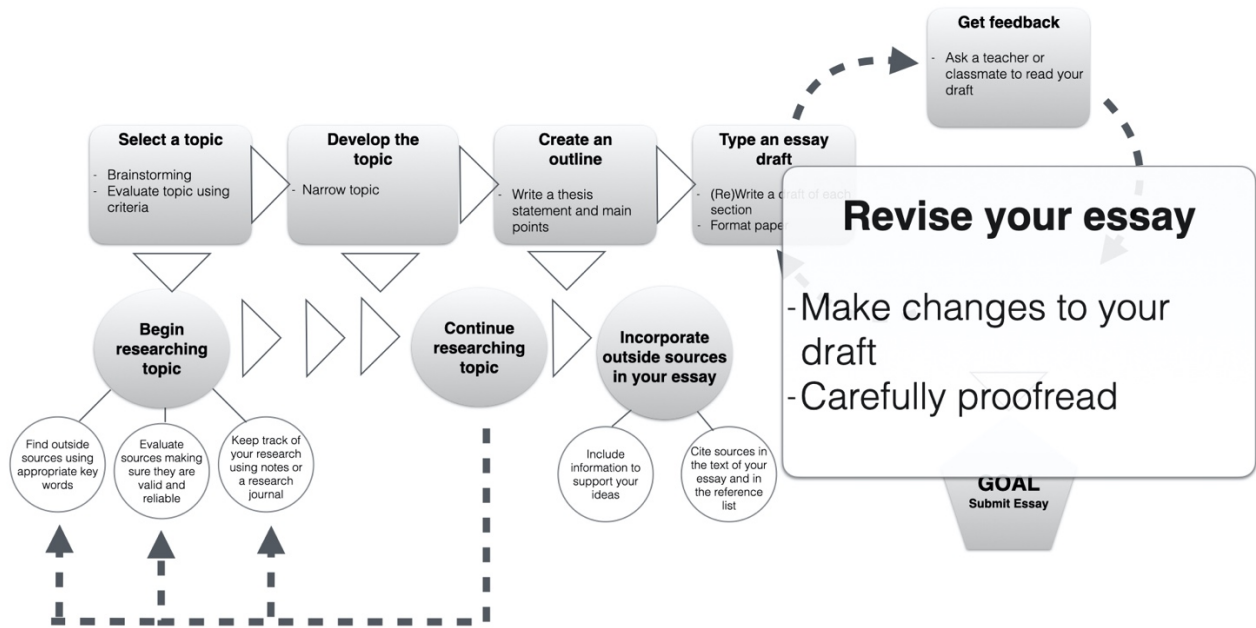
Get feedback

- Ask a teacher or classmate to read your draft

Select a topic

- Brainstorming
- Evaluate topic using criteria

Develop the topic

- Narrow topic

Create an outline

- Write a thesis statement and main points

Type an essay draft

- (Re)Write a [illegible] of each section
- Format pape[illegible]

Revise your essay

-Make changes to your draft
-Carefully proofread

Begin researching topic

Continue researching topic

Incorporate outside sources in your essay

Find outside sources using appropriate key words

Evaluate sources making sure they are valid and reliable

Keep track of your research using notes or a research journal

Include information to support your ideas

Cite sources in the text of your essay and in the reference list

GOAL
Submit Essay